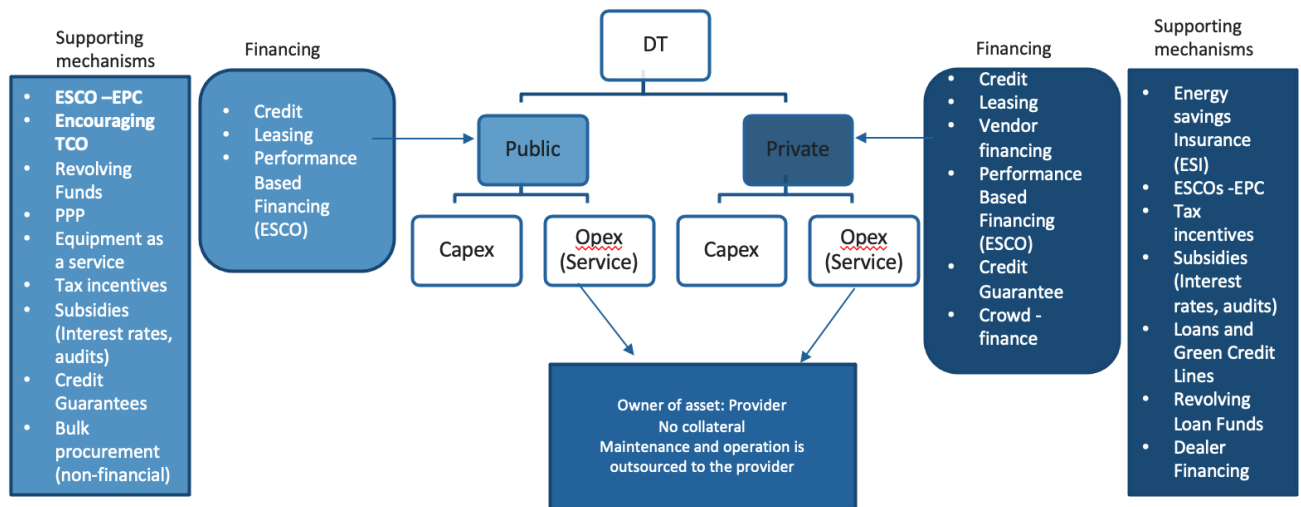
Supporting mechanisms

- ESCO –EPC
- Encouraging TCO
- Revolving Funds
- PPP
- Equipment as a service
- Tax incentives
- Subsidies (Interest rates, audits)
- Credit Guarantees
- Bulk procurement (non-financial)

Financing

- Credit
- Leasing
- Performance Based Financing (ESCO)

DT

Public

Private

Capex

Opex (Service)

Capex

Opex (Service)

Owner of asset: Provider
No collateral
Maintenance and operation is outsourced to the provider

Financing

- Credit
- Leasing
- Vendor financing
- Performance Based Financing (ESCO)
- Credit Guarantee
- Crowd - finance

Supporting mechanisms

- Energy savings Insurance (ESI)
- ESCOs -EPC
- Tax incentives
- Subsidies (Interest rates, audits)
- Loans and Green Credit Lines
- Revolving Loan Funds
- Dealer Financing